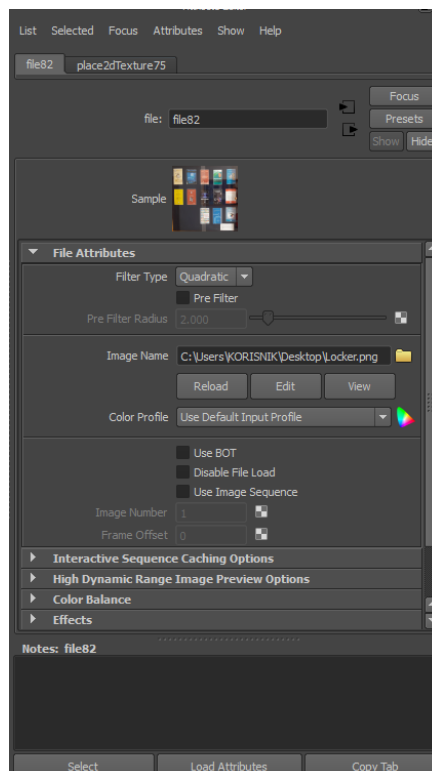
List Selected Focus Attributes Show Help

file82 place2dTexture75

file: file82

Focus
Presets
Show Hide

Sample

File Attributes

Filter Type Quadratic
Pre Filter
Pre Filter Radius 2.000

Image Name C:\Users\KORISNIK\Desktop\Locker.png
Reload Edit View
Color Profile Use Default Input Profile

Use BOT
Disable File Load
Use Image Sequence
Image Number 1
Frame Offset 0

Interactive Sequence Caching Options
High Dynamic Range Image Preview Options
Color Balance
Effects

Notes: file82

Select Load Attributes Copy Tab